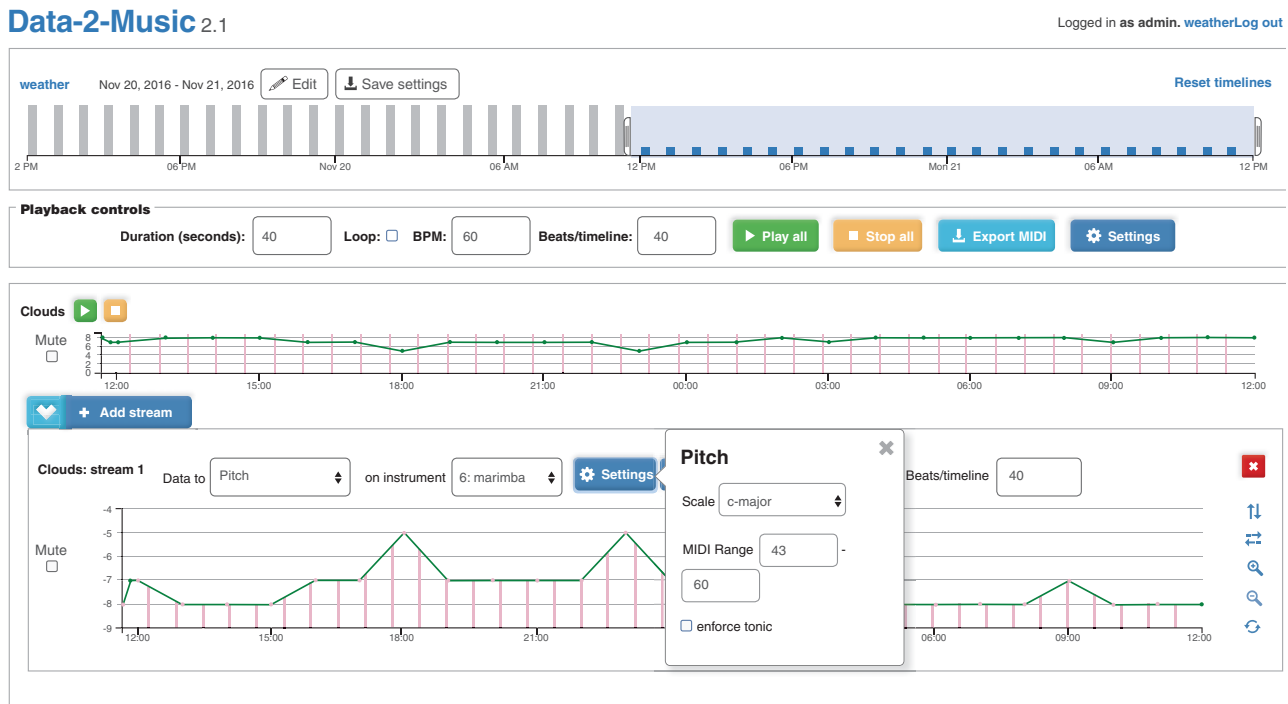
Data-2-Music 2.1

Logged in as admin. weatherLog out

weather Nov 20, 2016 - Nov 21, 2016 Edit Save settings

Reset timelines

2 PM 06 PM Nov 20 06 AM 12 PM 06 PM Mon 21 06 AM 12 PM

Playback controls

Duration (seconds): 40 Loop: BPM: 60 Beats/timeline: 40 Play all Stop all Export MIDI Settings

Clouds

Mute

8 6 4 2 0

12:00 15:00 18:00 21:00 00:00 03:00 06:00 09:00 12:00

Add stream

Clouds: stream 1 Data to Pitch on instrument 6: marimba Settings

Pitch

Scale c-major

MIDI Range 43 - 60

enforce tonic

Beats/timeline 40

Mute

-4 -5 -6 -7 -8 -9

12:00 15:00 18:00 21:00 06:00 09:00 12:00